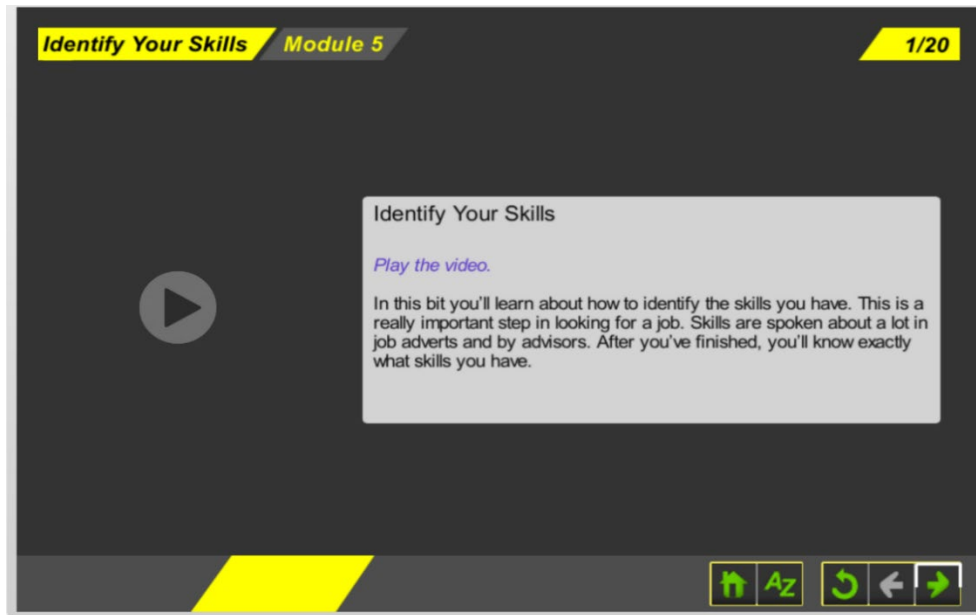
Identify Your Skills Module 5

1/20

Identify Your Skills

Play the video.

In this bit you'll learn about how to identify the skills you have. This is a really important step in looking for a job. Skills are spoken about a lot in job adverts and by advisors. After you've finished, you'll know exactly what skills you have.

AZ